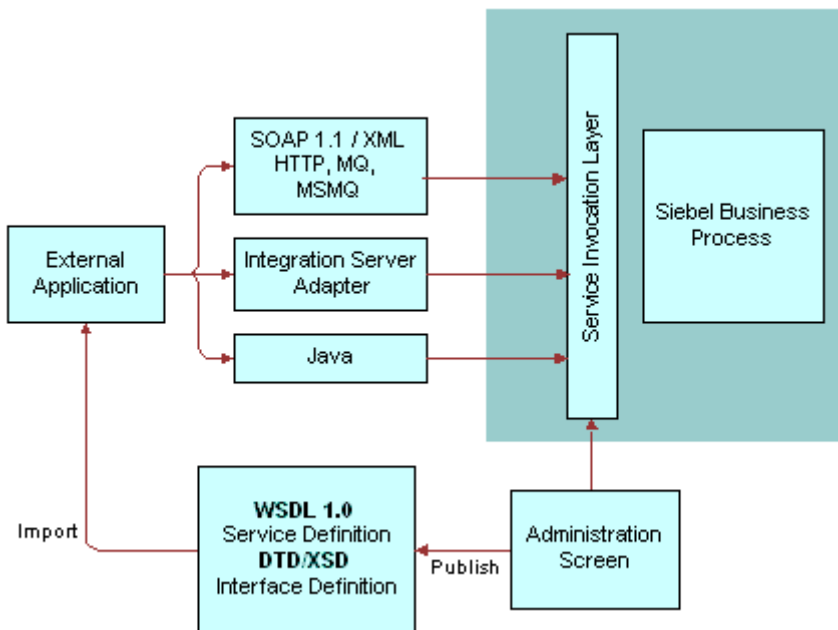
External Application

SOAP 1.1 / XML HTTP, MQ, MSMQ

Integration Server Adapter

Java

Service Invocation Layer

Siebel Business Process

Import

WSDL 1.0
Service Definition
DTD/XSD
Interface Definition

Publish

Administration Screen